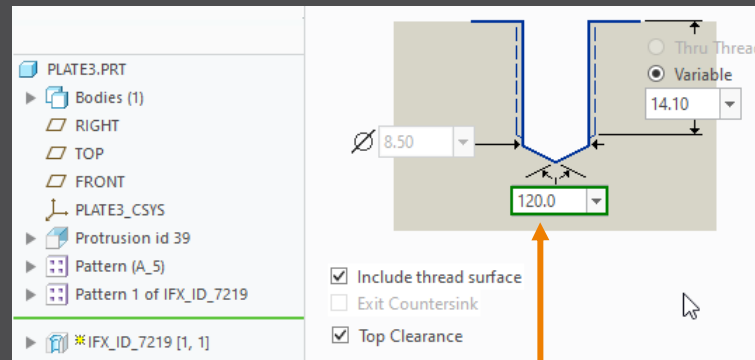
PLATE3.PRT
Bodies (1)
RIGHT
TOP
FRONT
PLATE3_CSYS
Protrusion id 39
Pattern (A_5)
Pattern 1 of IFX_ID_7219
IFX_ID_7219 [1, 1]

Thru Threa
Variable
14.10
8.50
120.0

Include thread surface
Exit Countersink
Top Clearance